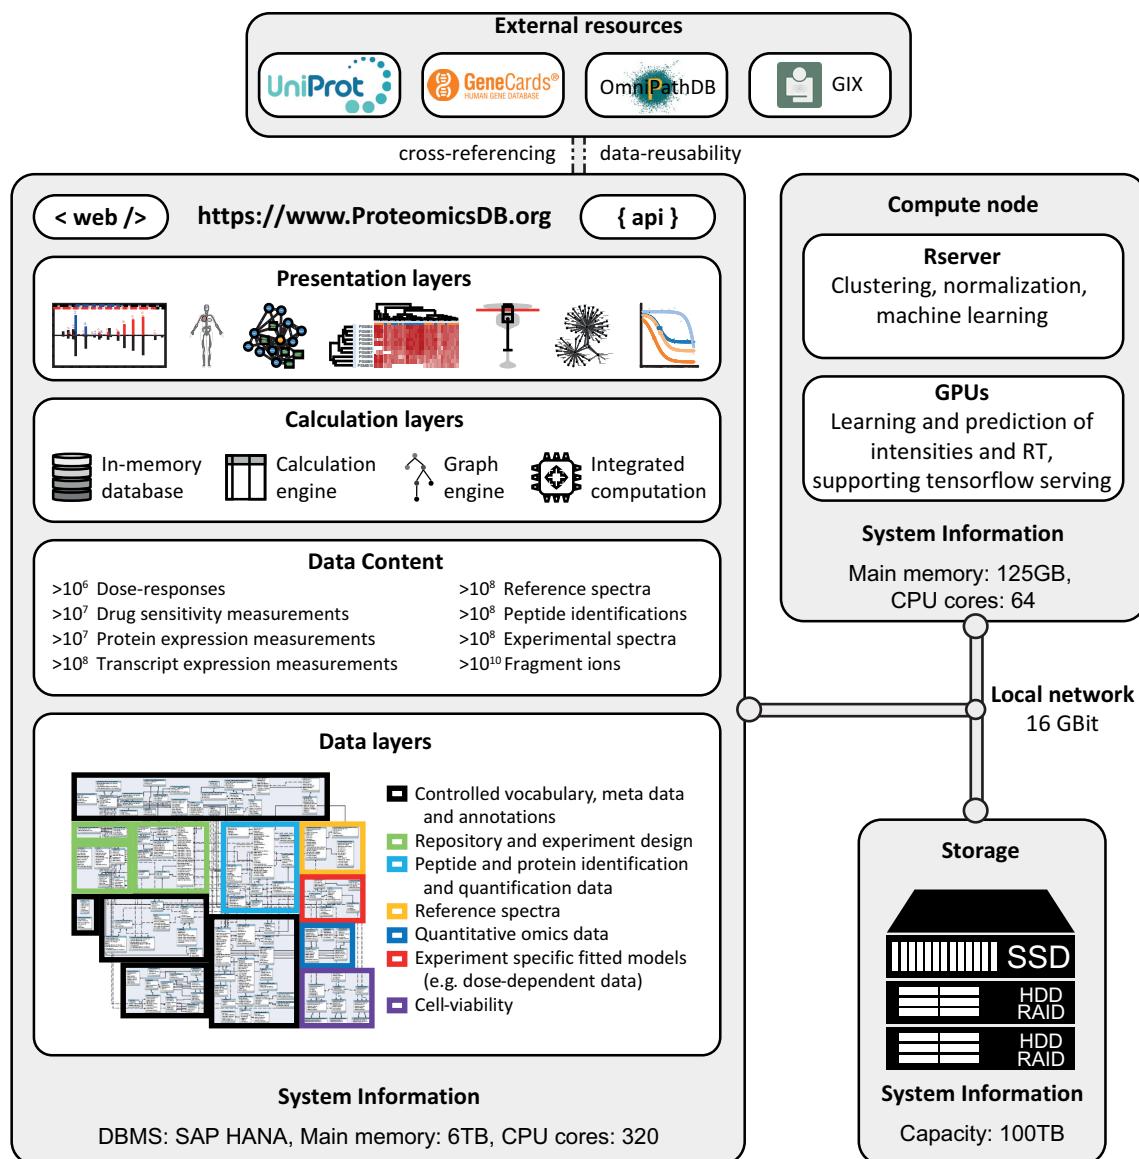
External resources

UniProt

GeneCards®
HUMAN GENE DATABASE

OmniPathDB

GIX

cross-referencing

data-reusability

< web />

https://www.ProteomicsDB.org

{ api }

Presentation layers

Calculation layers

In-memory database

Calculation engine

Graph engine

Integrated computation

Data Content

$>10^6$ Dose-responses
$>10^7$ Drug sensitivity measurements
$>10^7$ Protein expression measurements
$>10^8$ Transcript expression measurements

$>10^8$ Reference spectra
$>10^8$ Peptide identifications
$>10^8$ Experimental spectra
$>10^{10}$ Fragment ions

Data layers

Controlled vocabulary, meta data and annotations
Repository and experiment design
Peptide and protein identification and quantification data
Reference spectra
Quantitative omics data
Experiment specific fitted models (e.g. dose-dependent data)
Cell-viability

System Information

DBMS: SAP HANA, Main memory: 6TB, CPU cores: 320

Compute node

Rserver
Clustering, normalization, machine learning

GPUs
Learning and prediction of intensities and RT, supporting tensorflow serving

System Information

Main memory: 125GB, CPU cores: 64

Local network
16 GBit

Storage

SSD

HDD RAID

HDD RAID

System Information

Capacity: 100TB